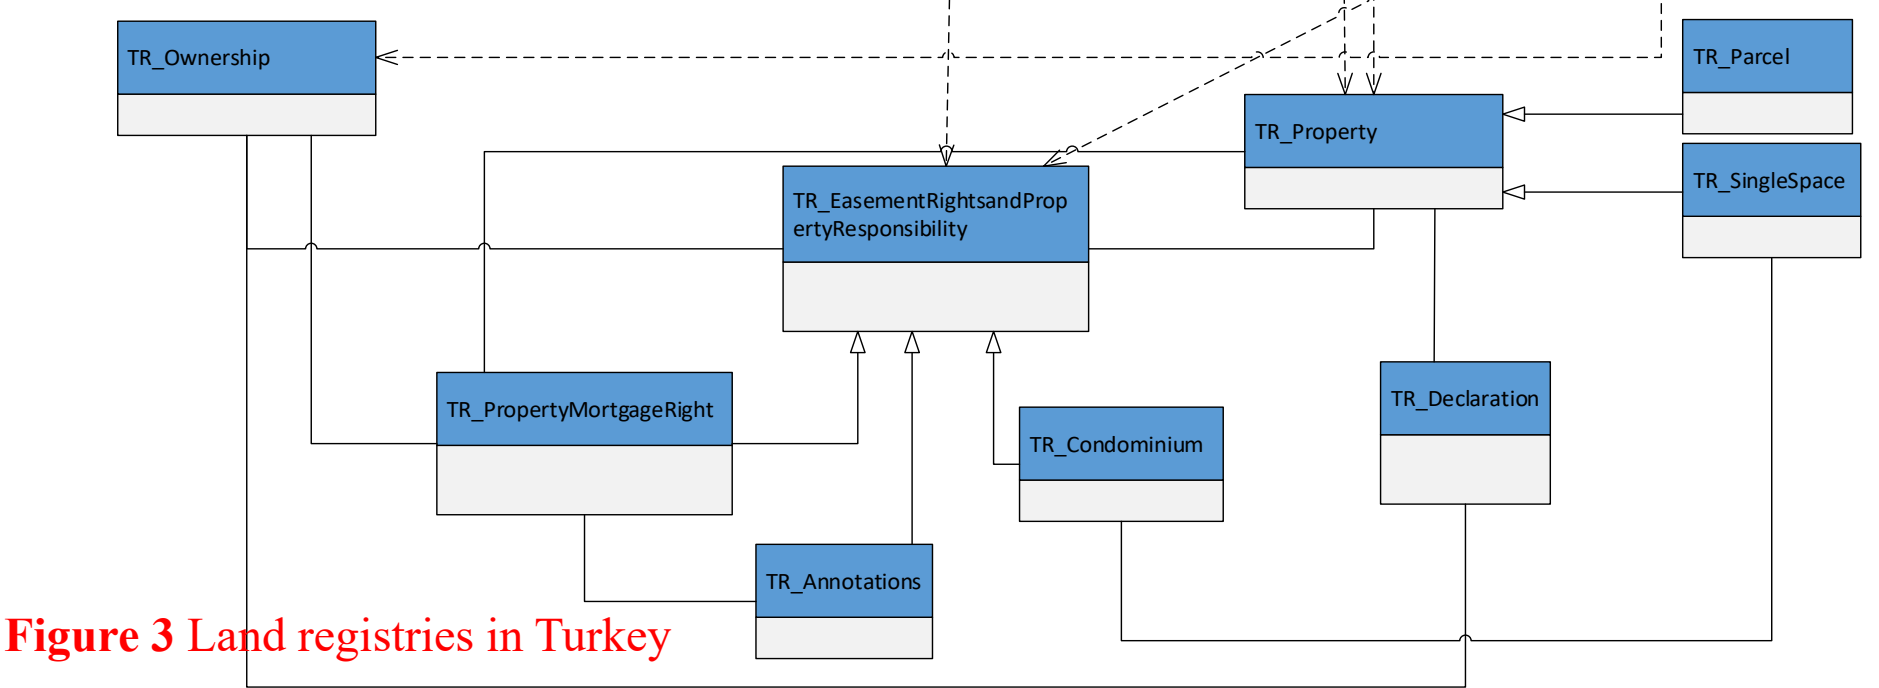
TR_Ownership

TR_Parcel

TR_Property

TR_SingleSpace

TR_EasementRightsandPropertyResponsibility

TR_PropertyMortgageRight

TR_Condominium

TR_Declaration

TR_Annotations

Figure 3 Land registries in Turkey